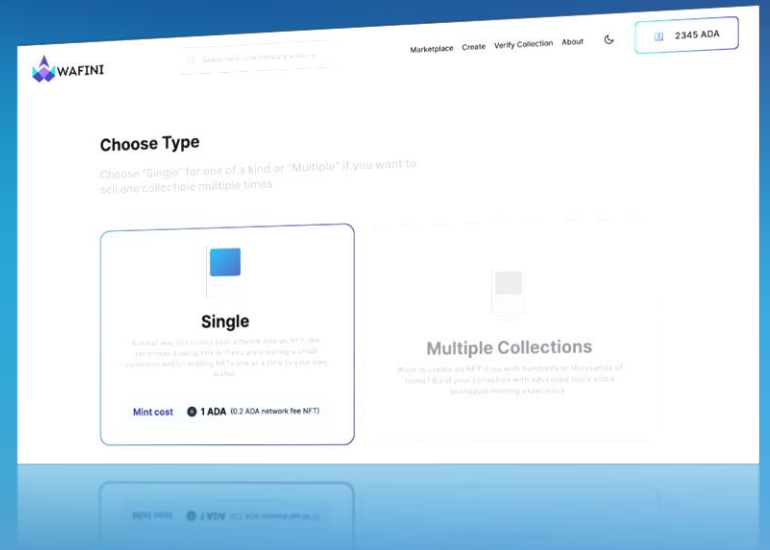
WAFINI

Search item, collections and accounts

Marketplace Create Verify Collection About

2345 ADA

Choose Type

Choose "Single" for one of a kind or "Multiple" if you want to sell one collectible multiple times

Single

Easiest way to convert your artwork into an NFT. We recommend using this is if you are creating a small collection and/or minting NFTs one at a time to your own wallet

Mint cost 1 ADA (0.2 ADA network fee NFT)

Multiple Collections

Want to create an NFT drop with hundreds or thousands of items? Build your collection with advanced tools and a brandable minting experience